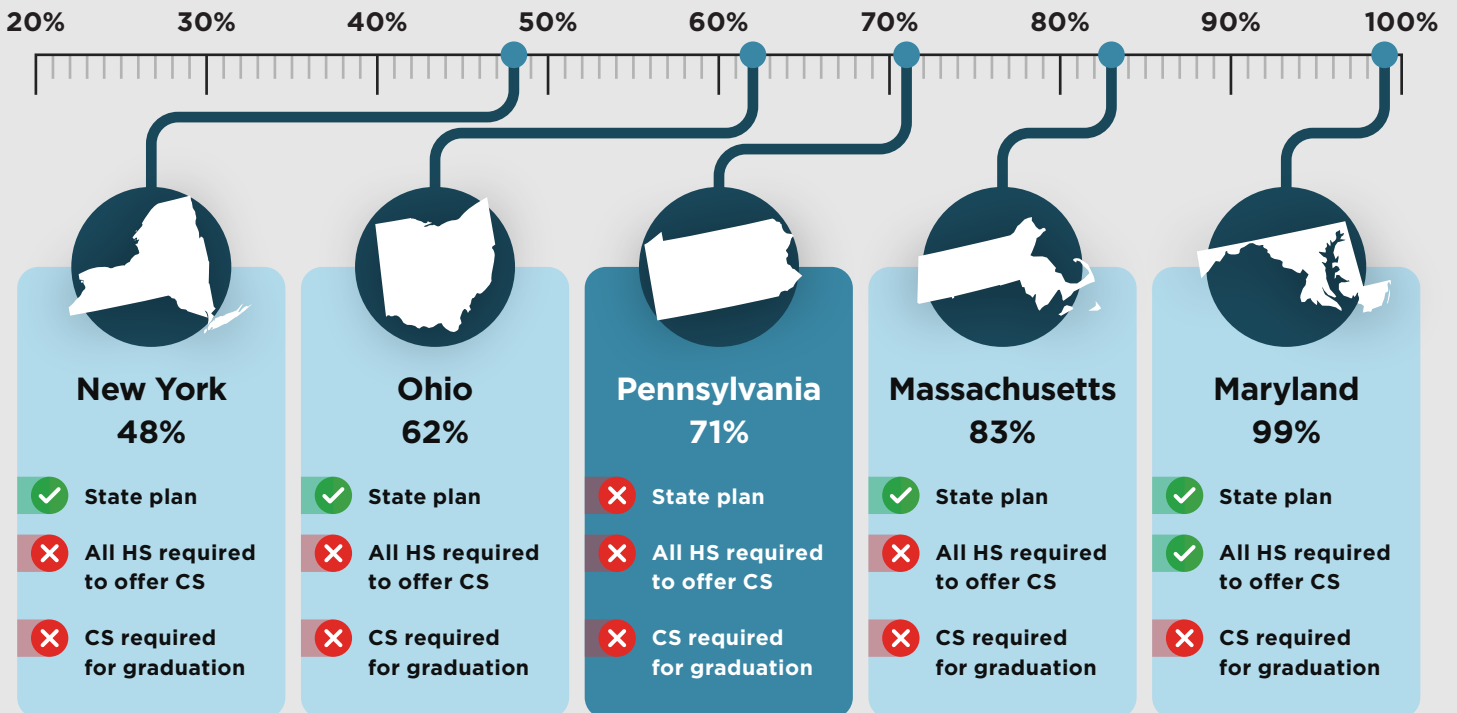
20% 30% 40% 50% 60% 70% 80% 90% 100%

New York
48%
State plan
All HS required to offer CS
CS required for graduation

Ohio
62%
State plan
All HS required to offer CS
CS required for graduation

Pennsylvania
71%
State plan
All HS required to offer CS
CS required for graduation

Massachusetts
83%
State plan
All HS required to offer CS
CS required for graduation

Maryland
99%
State plan
All HS required to offer CS
CS required for graduation